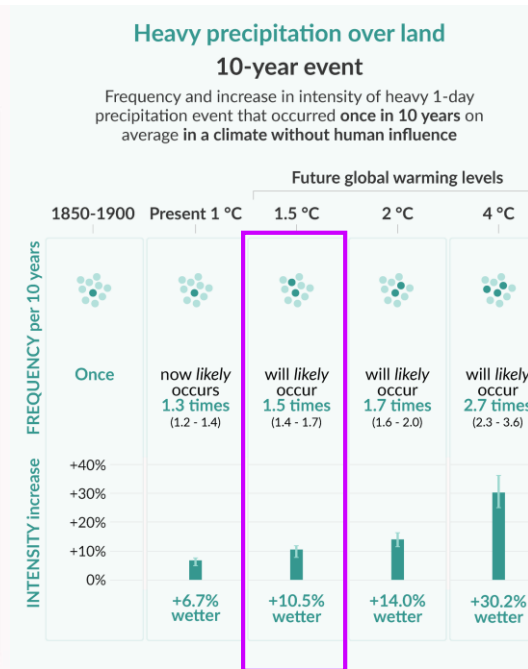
Heavy precipitation over land

10-year event

Frequency and increase in intensity of heavy 1-day precipitation event that occurred **once in 10 years** on average **in a climate without human influence**

Future global warming levels

| | 1850-1900 | Present 1 °C | 1.5 °C | 2 °C | 4 °C |
|---|---|---|---|---|---|
| FREQUENCY per 10 years | Once | now *likely* occurs 1.3 times (1.2 - 1.4) | will *likely* occur 1.5 times (1.4 - 1.7) | will *likely* occur 1.7 times (1.6 - 2.0) | will *likely* occur 2.7 times (2.3 - 3.6) |
| INTENSITY increase | 0% | +6.7% wetter | +10.5% wetter | +14.0% wetter | +30.2% wetter |

+40%
+30%
+20%
+10%
0%